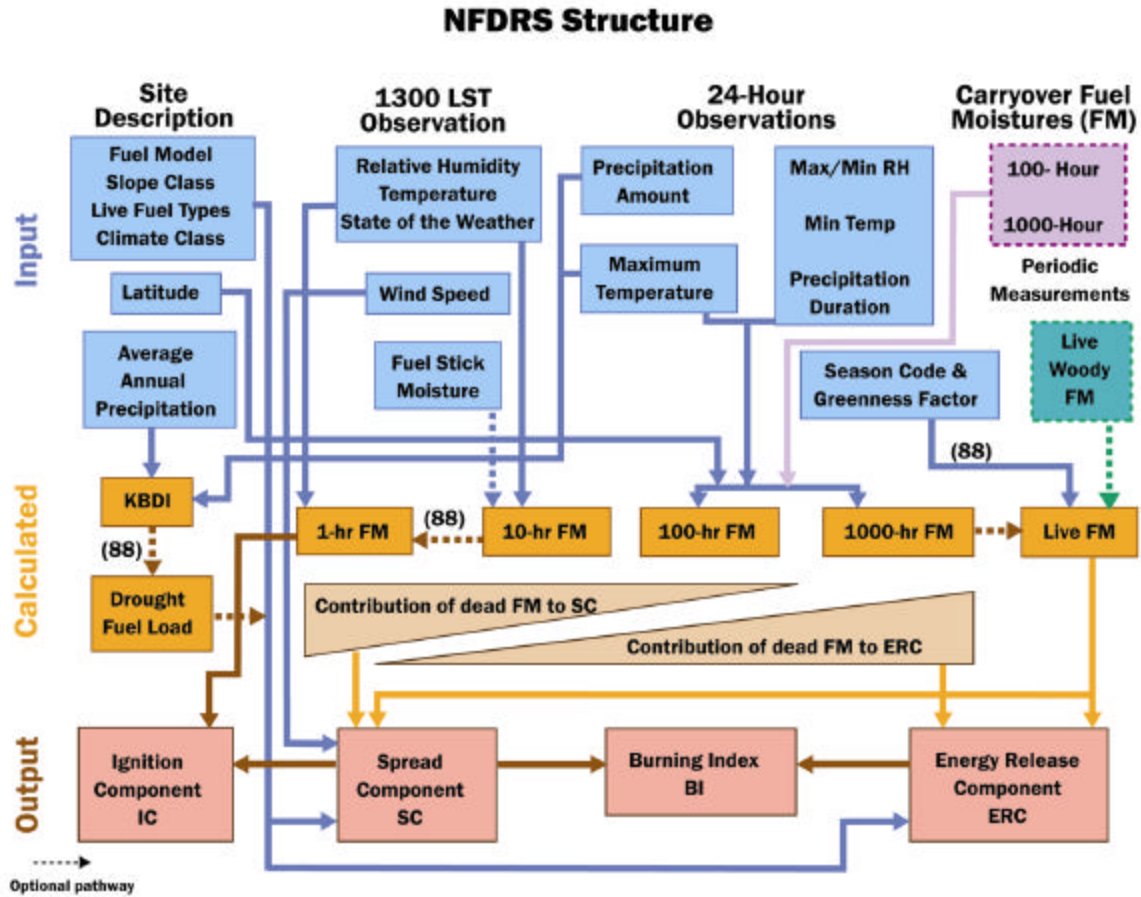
NFDRS Structure

Site Description

1300 LST Observation

24-Hour Observations

Carryover Fuel Moistures (FM)

Input

Fuel Model
Slope Class
Live Fuel Types
Climate Class

Relative Humidity
Temperature
State of the Weather

Precipitation Amount

Max/Min RH

Min Temp

Precipitation Duration

100- Hour

1000-Hour

Periodic Measurements

Latitude

Wind Speed

Maximum Temperature

Average Annual Precipitation

Fuel Stick Moisture

Season Code & Greenness Factor

Live Woody FM

Calculated

(88)

KBDI

1-hr FM

(88)

10-hr FM

100-hr FM

1000-hr FM

Live FM

(88)

Drought Fuel Load

Contribution of dead FM to SC

Contribution of dead FM to ERC

Output

Ignition Component IC

Spread Component SC

Burning Index BI

Energy Release Component ERC

Optional pathway